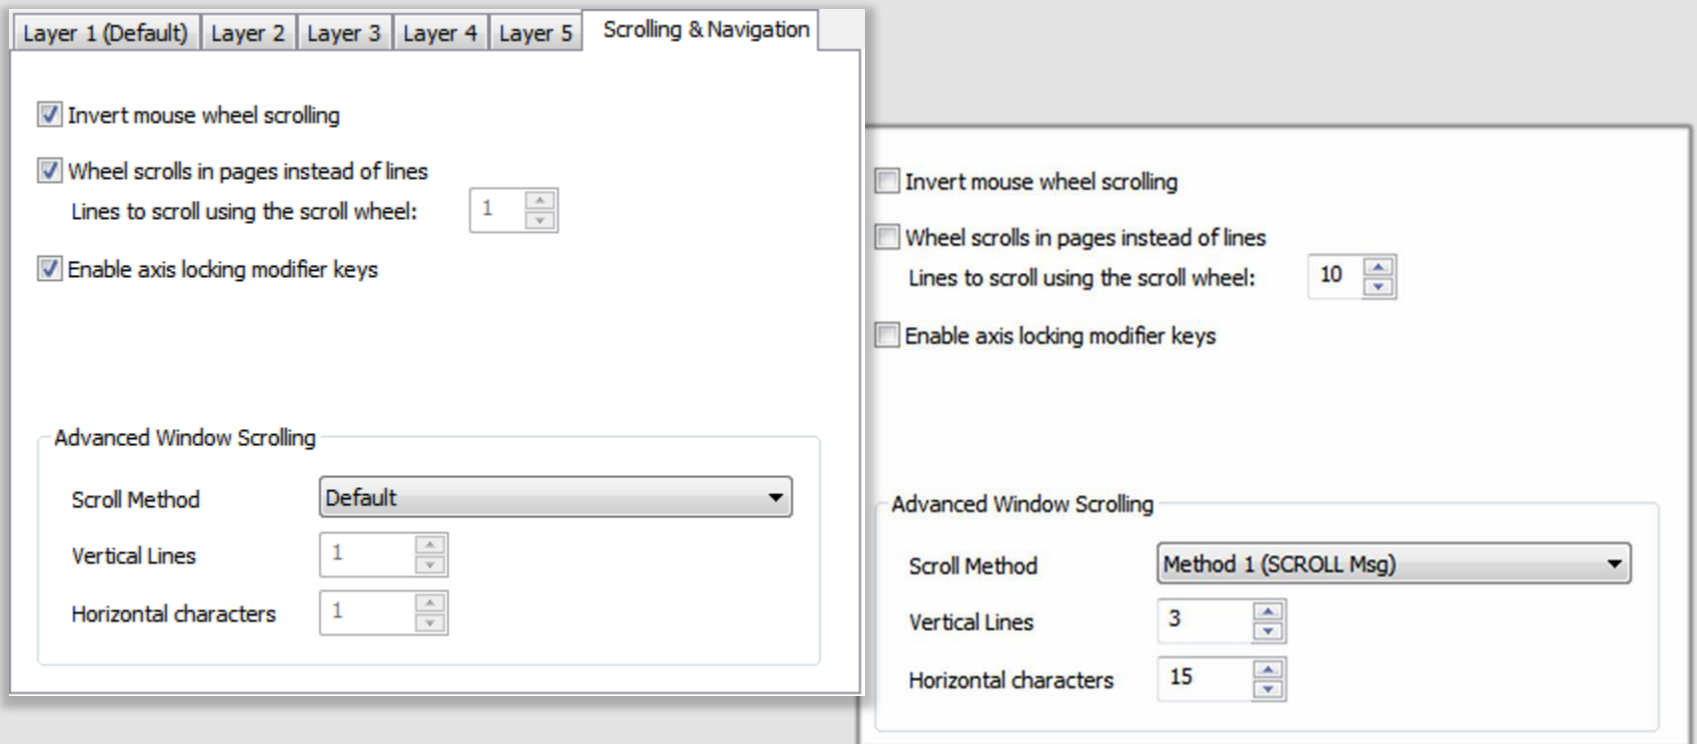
Layer 1 (Default) Layer 2 Layer 3 Layer 4 Layer 5 Scrolling & Navigation

Invert mouse wheel scrolling

Wheel scrolls in pages instead of lines

Lines to scroll using the scroll wheel: 1

Enable axis locking modifier keys

Advanced Window Scrolling

Scroll Method Default

Vertical Lines 1

Horizontal characters 1

Invert mouse wheel scrolling

Wheel scrolls in pages instead of lines

Lines to scroll using the scroll wheel: 10

Enable axis locking modifier keys

Advanced Window Scrolling

Scroll Method Method 1 (SCROLL Msg)

Vertical Lines 3

Horizontal characters 15